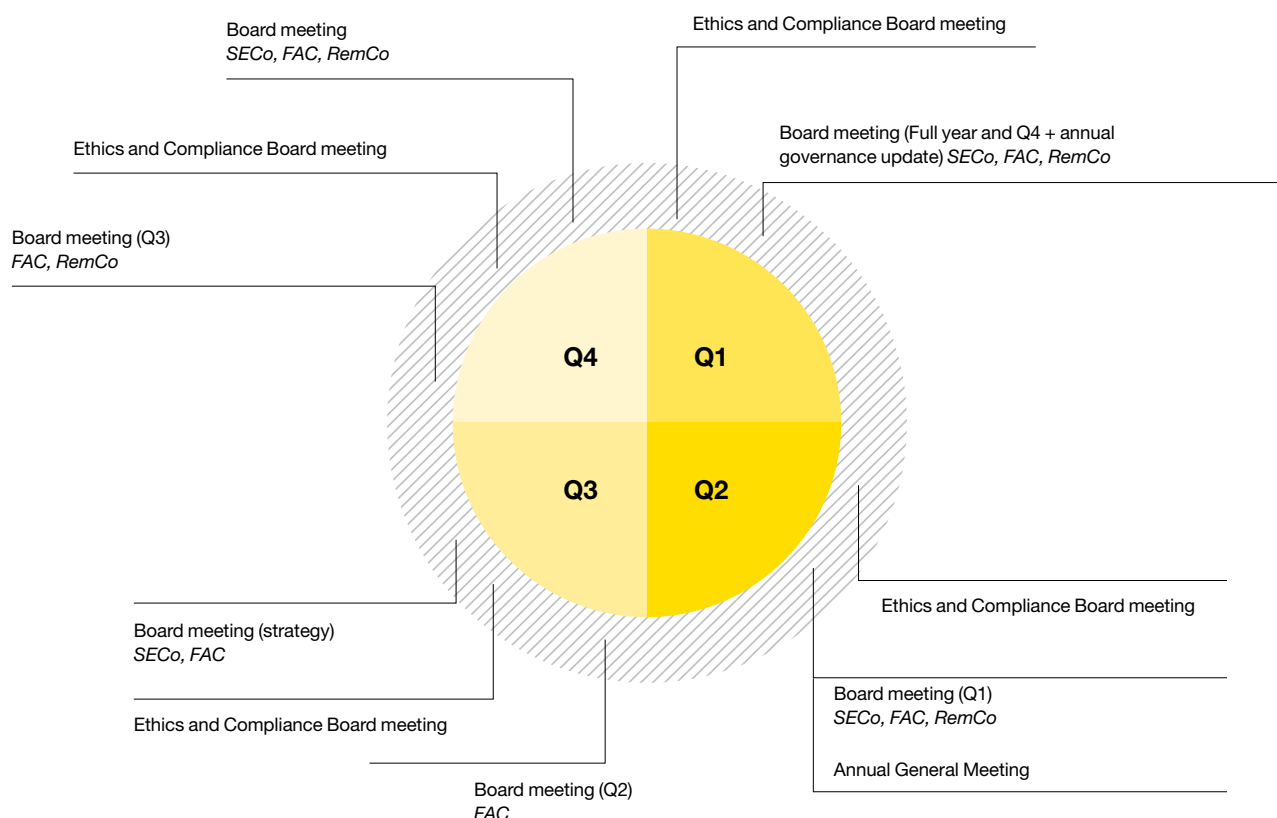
Board meeting
SECo, FAC, RemCo

Ethics and Compliance Board meeting

Ethics and Compliance Board meeting

Board meeting (Full year and Q4 + annual governance update) SECo, FAC, RemCo

Board meeting (Q3)
FAC, RemCo

Q4

Q1

Q3

Q2

Ethics and Compliance Board meeting

Board meeting (strategy)
SECo, FAC

Board meeting (Q1)
SECo, FAC, RemCo

Ethics and Compliance Board meeting

Annual General Meeting

Board meeting (Q2)
FAC